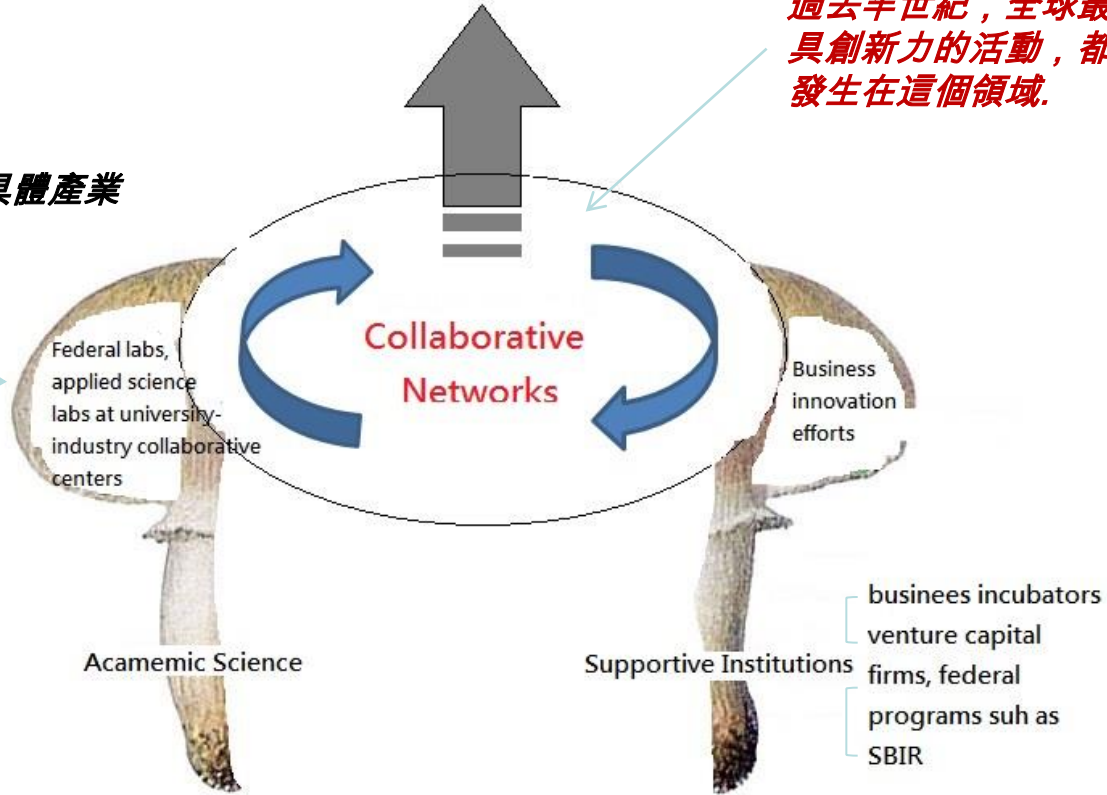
過去半世紀，全球最
具創新力的活動，都
發生在這個領域.

具體產業

Collaborative Networks

Federal labs, applied science labs at university-industry collaborative centers

Business innovation efforts

Acamemic Science

Supportive Institutions

businees incubators
venture capital firms, federal programs suh as SBIR